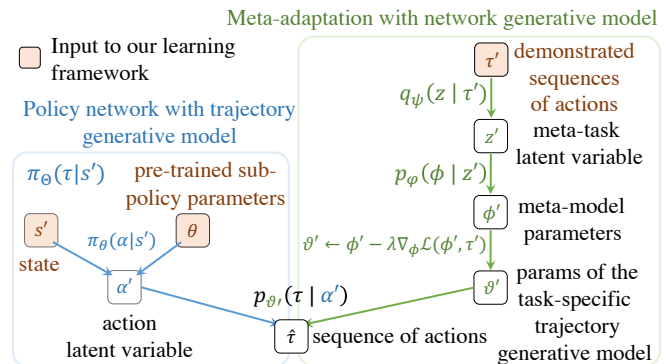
Meta-adaptation with network generative model

Input to our learning framework

Policy network with trajectory generative model

$\tau'$ demonstrated sequences of actions

$q_{\psi}(z \mid \tau')$

$z'$ meta-task latent variable

$\pi_{\Theta}(\tau|s')$

pre-trained sub-policy parameters

$p_{\varphi}(\phi \mid z')$

$\phi'$ meta-model parameters

$s'$

$\pi_{\theta}(\alpha|s')$

$\theta$

$\vartheta' \leftarrow \phi' - \lambda \nabla_{\phi} \mathcal{L}(\phi', \tau')$

state

$\alpha'$

$\vartheta'$ params of the task-specific trajectory generative model

$p_{\vartheta'}(\tau \mid \alpha')$

action latent variable

$\hat{\tau}$ sequence of actions